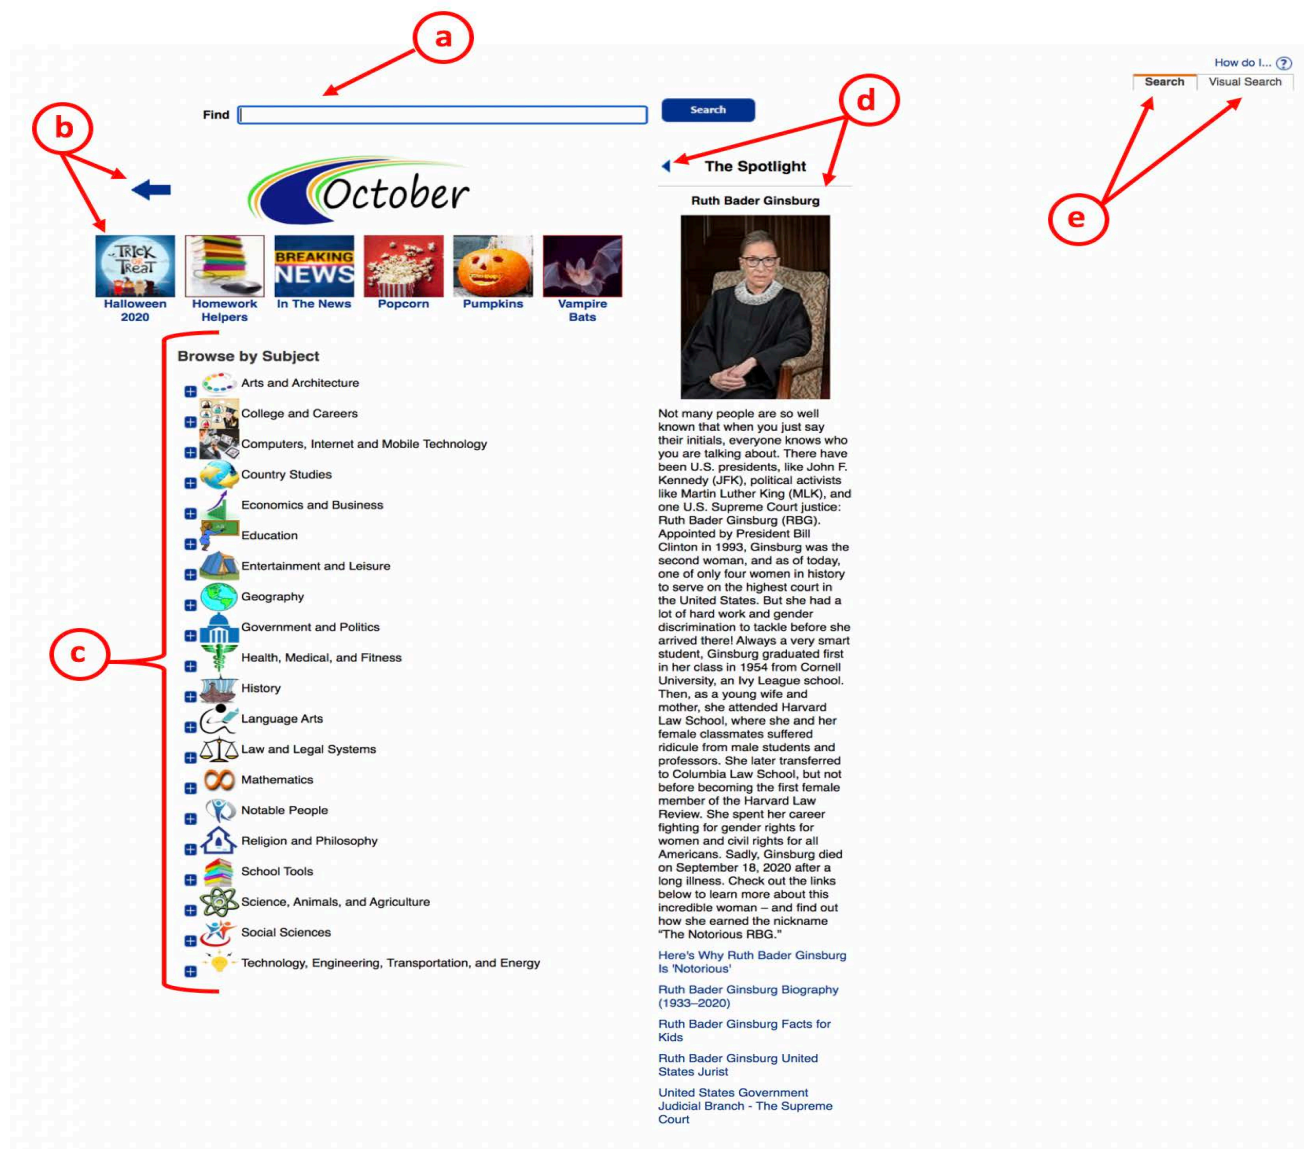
a

How do I...

Search Visual Search

Find

Search

d

b

The Spotlight

e

October

Ruth Bader Ginsburg

TRICK Treat

BREAKING NEWS

Halloween 2020

Homework Helpers

In The News

Popcorn

Pumpkins

Vampire Bats

Browse by Subject

Arts and Architecture

College and Careers

Computers, Internet and Mobile Technology

Country Studies

Economics and Business

Education

Entertainment and Leisure

Geography

Government and Politics

c

Health, Medical, and Fitness

History

Language Arts

Law and Legal Systems

Mathematics

Notable People

Religion and Philosophy

School Tools

Science, Animals, and Agriculture

Social Sciences

Technology, Engineering, Transportation, and Energy

Not many people are so well known that when you just say their initials, everyone knows who you are talking about. There have been U.S. presidents, like John F. Kennedy (JFK), political activists like Martin Luther King (MLK), and one U.S. Supreme Court justice: Ruth Bader Ginsburg (RBG). Appointed by President Bill Clinton in 1993, Ginsburg was the second woman, and as of today, one of only four women in history to serve on the highest court in the United States. But she had a lot of hard work and gender discrimination to tackle before she arrived there! Always a very smart student, Ginsburg graduated first in her class in 1954 from Cornell University, an Ivy League school. Then, as a young wife and mother, she attended Harvard Law School, where she and her female classmates suffered ridicule from male students and professors. She later transferred to Columbia Law School, but not before becoming the first female member of the Harvard Law Review. She spent her career fighting for gender rights for women and civil rights for all Americans. Sadly, Ginsburg died on September 18, 2020 after a long illness. Check out the links below to learn more about this incredible woman – and find out how she earned the nickname "The Notorious RBG."

Here's Why Ruth Bader Ginsburg Is 'Notorious'

Ruth Bader Ginsburg Biography (1933–2020)

Ruth Bader Ginsburg Facts for Kids

Ruth Bader Ginsburg United States Jurist

United States Government Judicial Branch - The Supreme Court